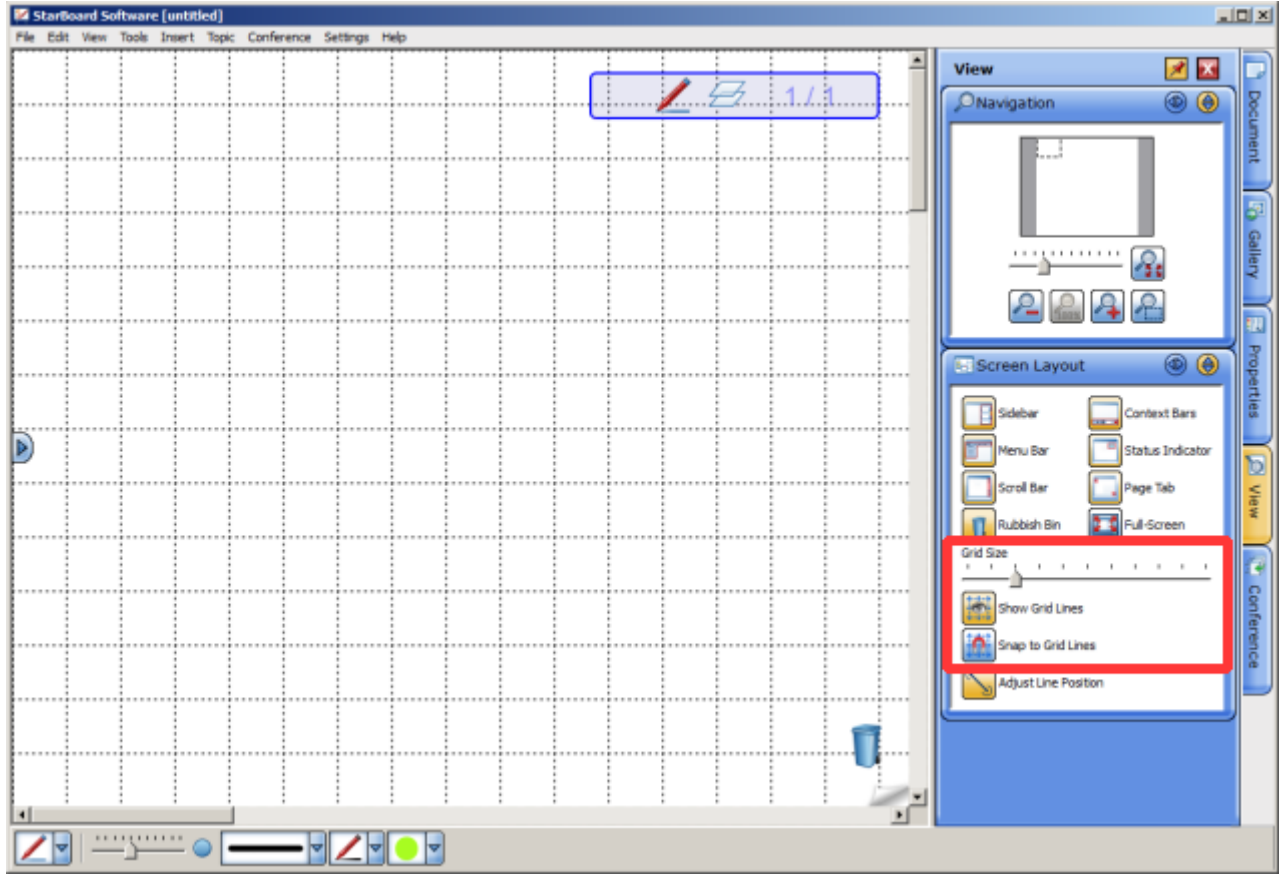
StarBoard Software [untitled]

File Edit View Tools Insert Topic Conference Settings Help

1 / 1

View

Navigation

Screen Layout

Sidebar
Context Bars
Menu Bar
Status Indicator
Scroll Bar
Page Tab
Rubbish Bin
Full-Screen

Grid Size

Show Grid Lines
Snap to Grid Lines
Adjust Line Position

Document
Gallery
Properties
View
Conference